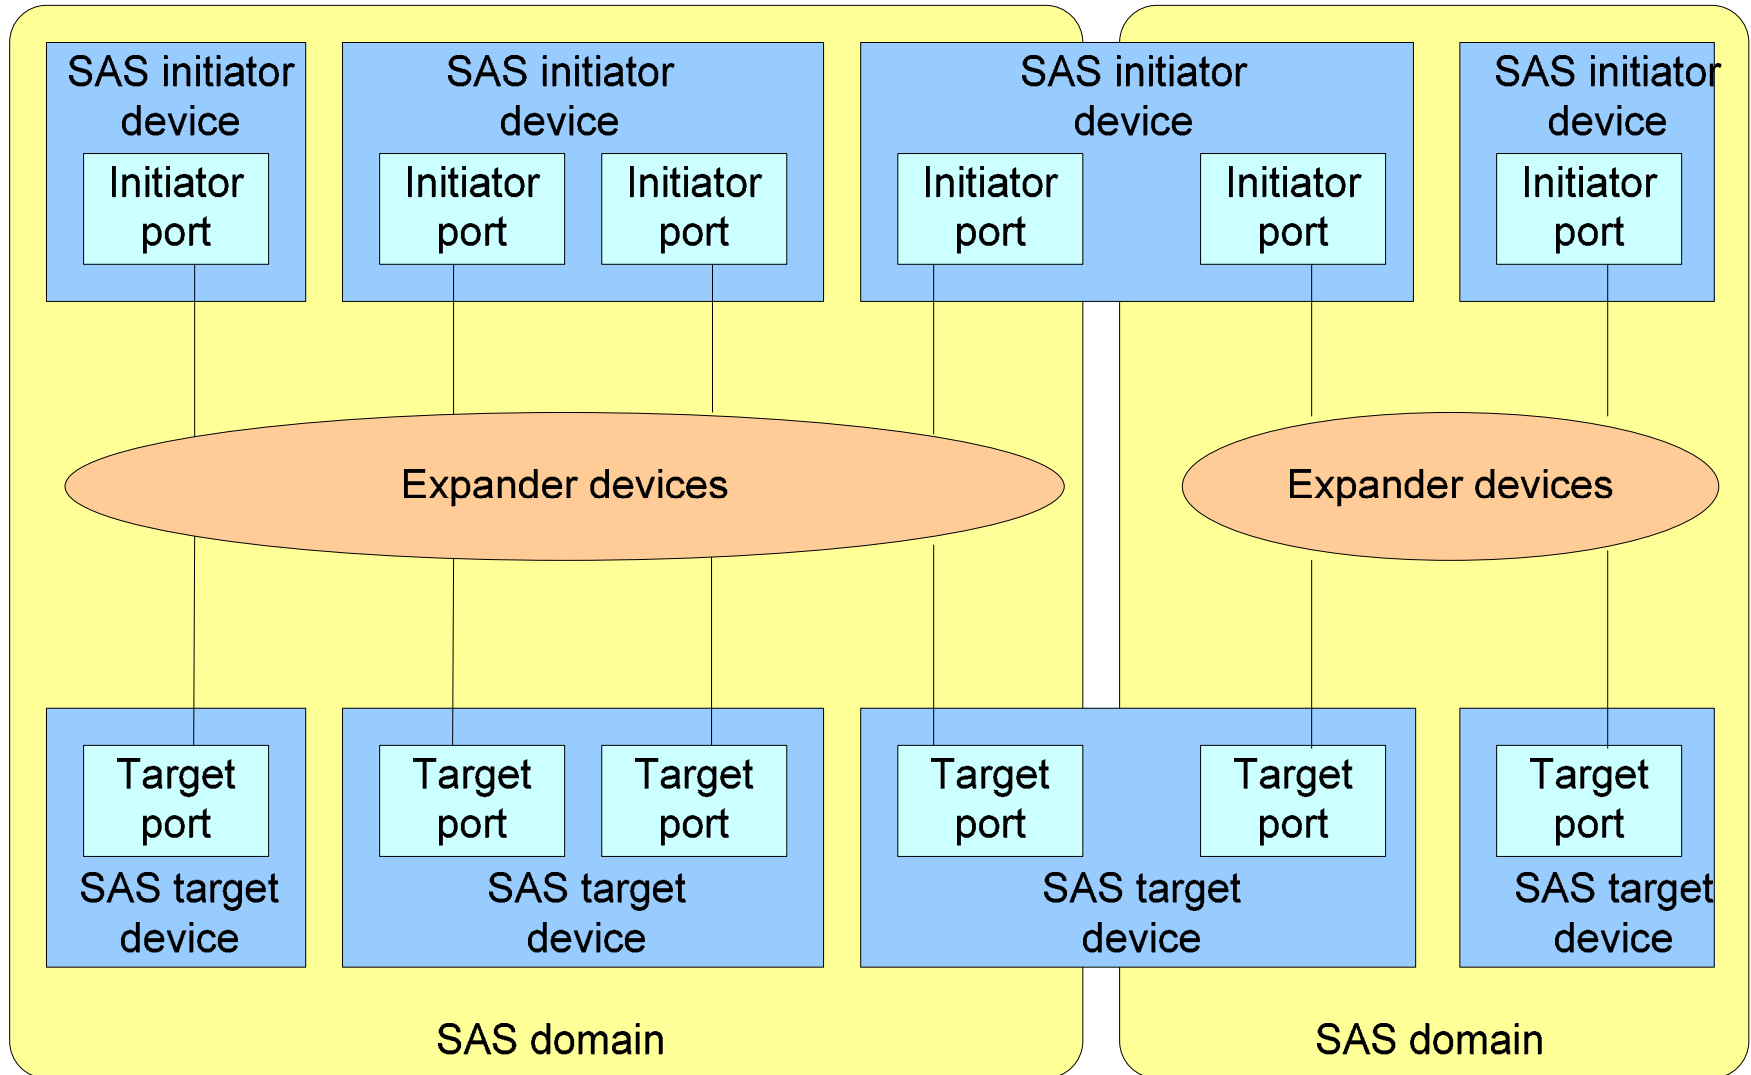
SAS initiator device

Initiator port

SAS initiator device

Initiator port

Initiator port

SAS initiator device

Initiator port

Initiator port

SAS initiator device

Initiator port

Expander devices

Expander devices

Target port

SAS target device

Target port

Target port

SAS target device

Target port

Target port

SAS target device

Target port

SAS target device

SAS domain

SAS domain